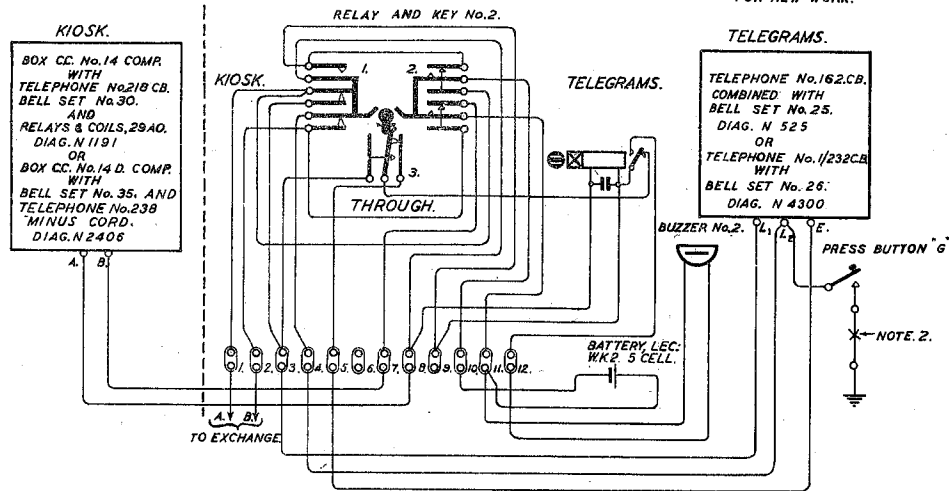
FOR NEW WORK.

KIOSK.

BOX CC. No.14 COMP. WITH TELEPHONE No.218 CB. BELL SET No.30. AND RELAYS & COILS, 29AO. DIAG. N 1191 OR BOX CC. No.14 D. COMP. WITH BELL SET No.35. AND TELEPHONE No.238 MINUS CORD. DIAG. N 2406

A. B.

RELAY AND KEY No.2.

KIOSK.

1.

2.

3.

THROUGH.

TELEGRAMS.

TELEGRAMS.

TELEPHONE No.162.CB. COMBINED WITH BELL SET No.25. DIAG. N 525 OR TELEPHONE No.1/232CB. WITH BELL SET No.26. DIAG. N 4300

BUZZER No.2.

$L_1$ $L_2$ E.

PRESS BUTTON "G"

NOTE. 2.

BATTERY, LEC. W.K.2. 5 CELL.

1. 2. 3. 4. 5. 6. 7. 8. 9. 10. 11. 12.

A. B.

TO EXCHANGE